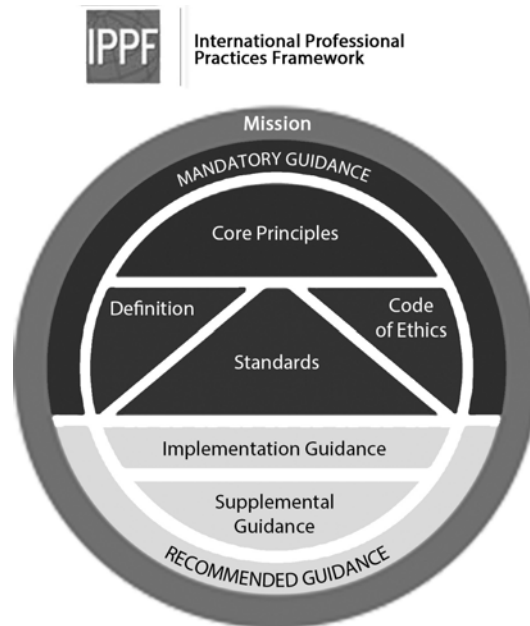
IPPF

International Professional Practices Framework

Mission

MANDATORY GUIDANCE

Core Principles

Definition

Code of Ethics

Standards

Implementation Guidance

Supplemental Guidance

RECOMMENDED GUIDANCE